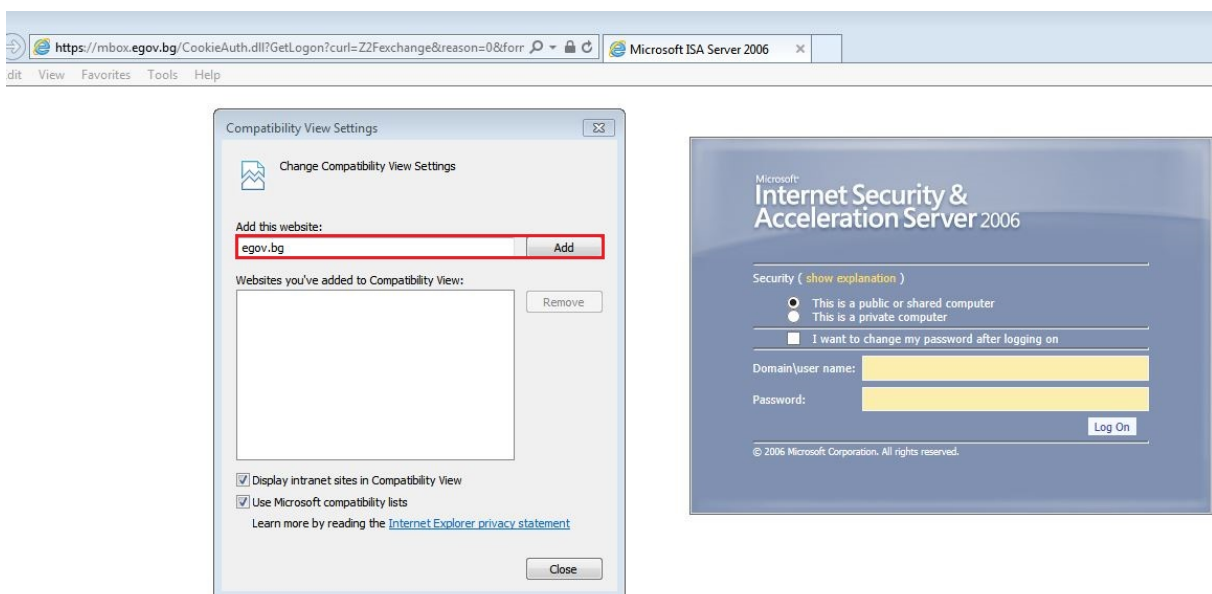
https://mbox.egov.bg/CookieAuth.dll?GetLogon?curl=Z2Fexchange&reason=0&forr

Microsoft ISA Server 2006

dit View Favorites Tools Help

Compatibility View Settings

Change Compatibility View Settings

Add this website:

egov.bg

Add

Websites you've added to Compatibility View:

Remove

Display intranet sites in Compatibility View

Use Microsoft compatibility lists

Learn more by reading the Internet Explorer privacy statement

Close

Microsoft

Internet Security & Acceleration Server 2006

Security ( show explanation )

This is a public or shared computer

This is a private computer

I want to change my password after logging on

Domain\user name:

Password:

Log On

© 2006 Microsoft Corporation. All rights reserved.